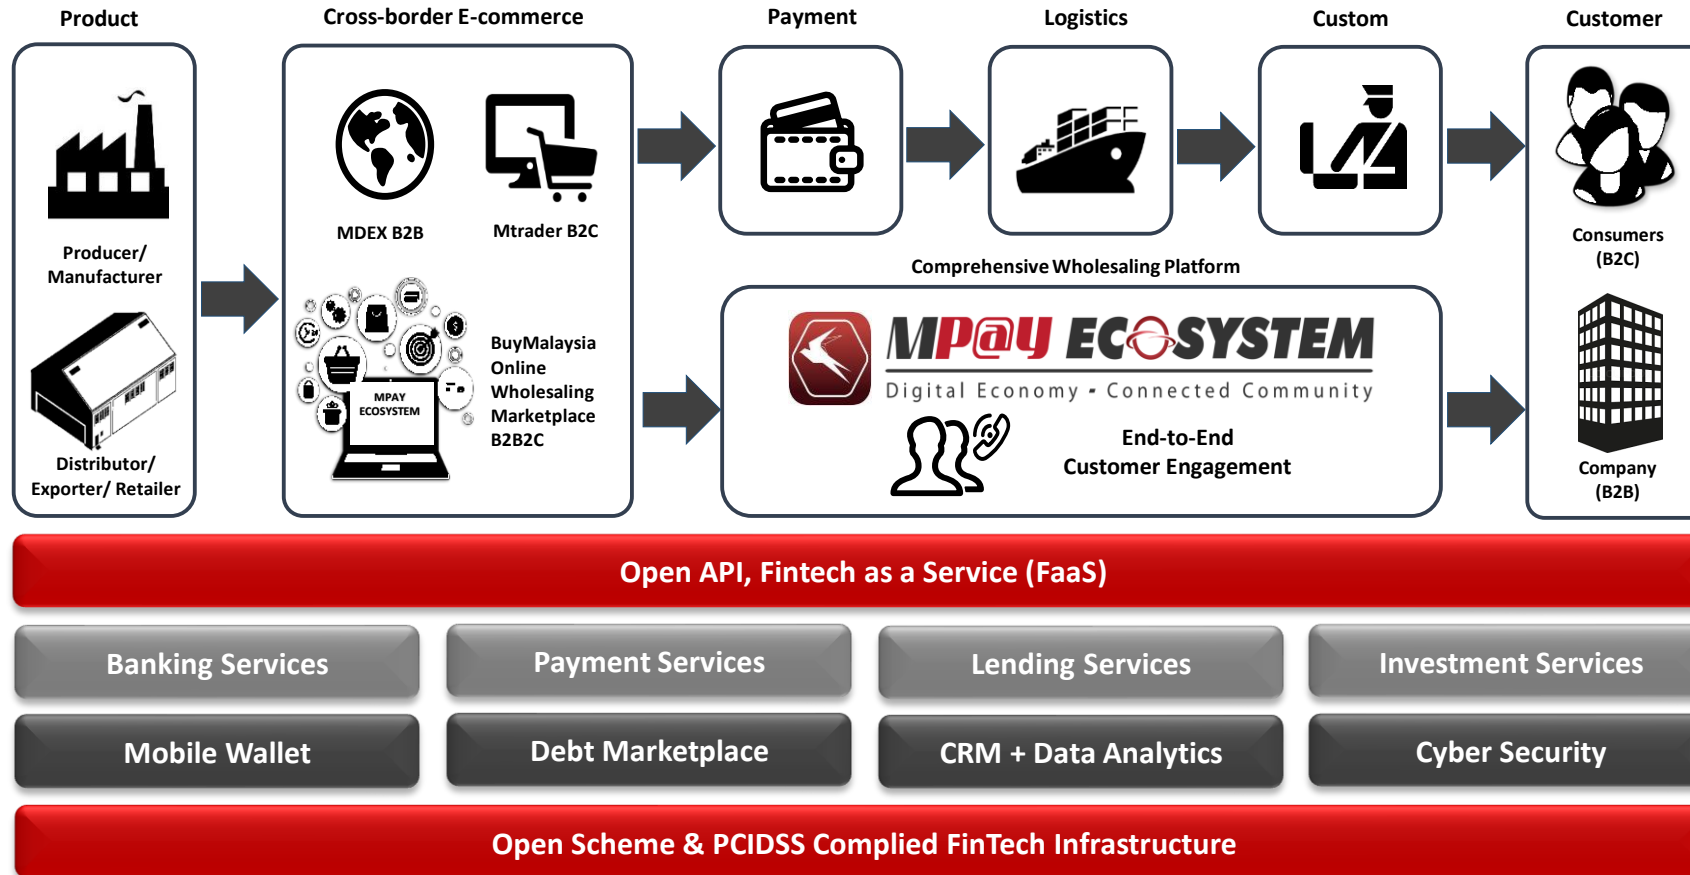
Product

Producer/ Manufacturer

Distributor/ Exporter/ Retailer

Cross-border E-commerce

MDEX B2B

Mtrader B2C

MPAY ECOSYSTEM

BuyMalaysia Online Wholesaling Marketplace B2B2C

Payment

Logistics

Custom

Customer

Consumers (B2C)

Company (B2B)

Comprehensive Wholesaling Platform

MP@y ECOSYSTEM

Digital Economy • Connected Community

End-to-End Customer Engagement

Open API, Fintech as a Service (FaaS)

Banking Services

Payment Services

Lending Services

Investment Services

Mobile Wallet

Debt Marketplace

CRM + Data Analytics

Cyber Security

Open Scheme & PCIDSS Complied FinTech Infrastructure